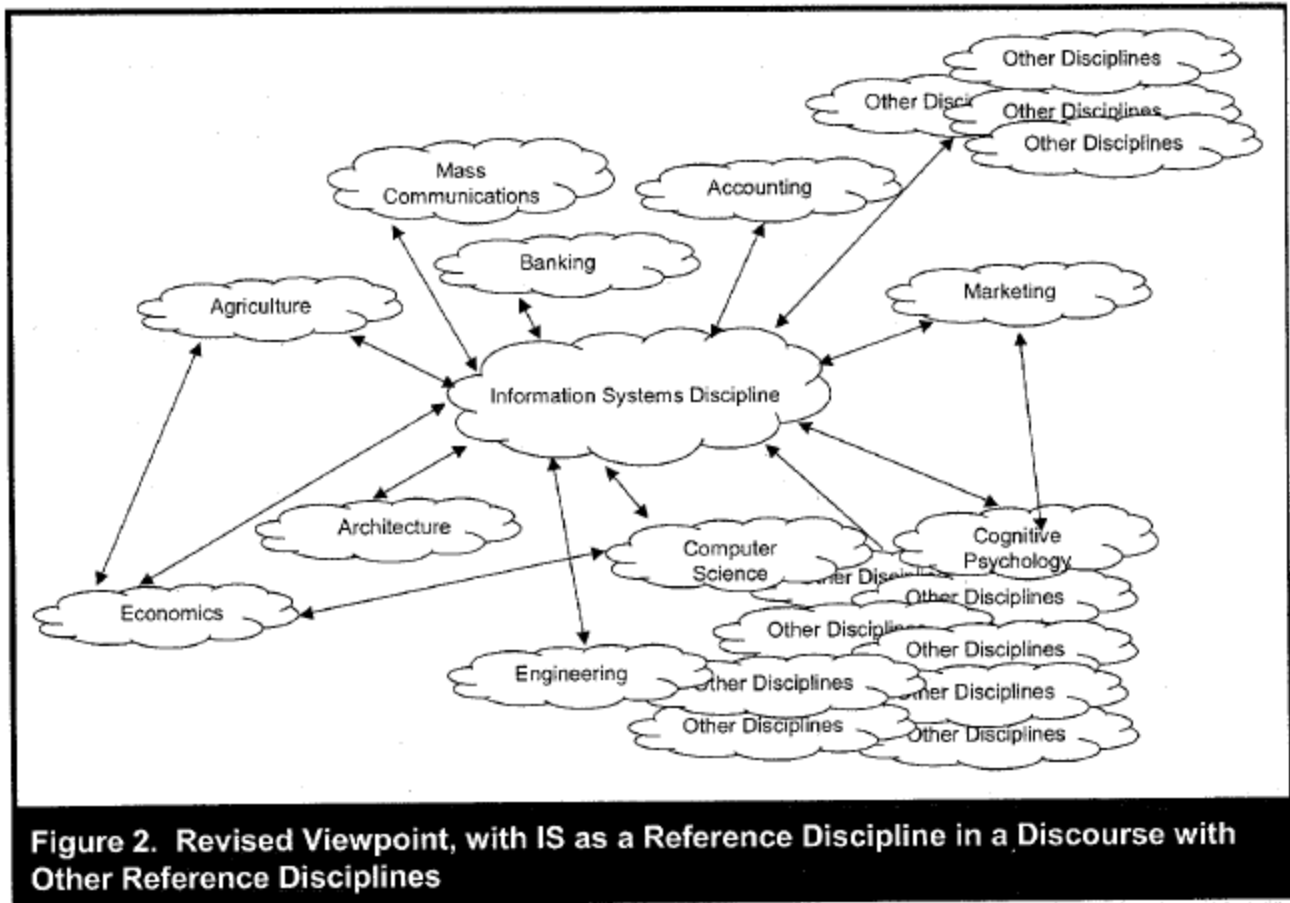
Other Disciplines
Other Disci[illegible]
Other Disciplines
Other Disciplines

Mass Communications

Accounting

Banking

Agriculture

Marketing

Information Systems Discipline

Architecture

Computer Science

Cognitive Psychology

Other Disci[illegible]

Other Disciplines

Economics

Other Disciplines

Other Disciplines

Engineering

Other Disciplines

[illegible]er Disciplines

Other Disciplines

Other Disciplines

Figure 2. Revised Viewpoint, with IS as a Reference Discipline in a Discourse with Other Reference Disciplines